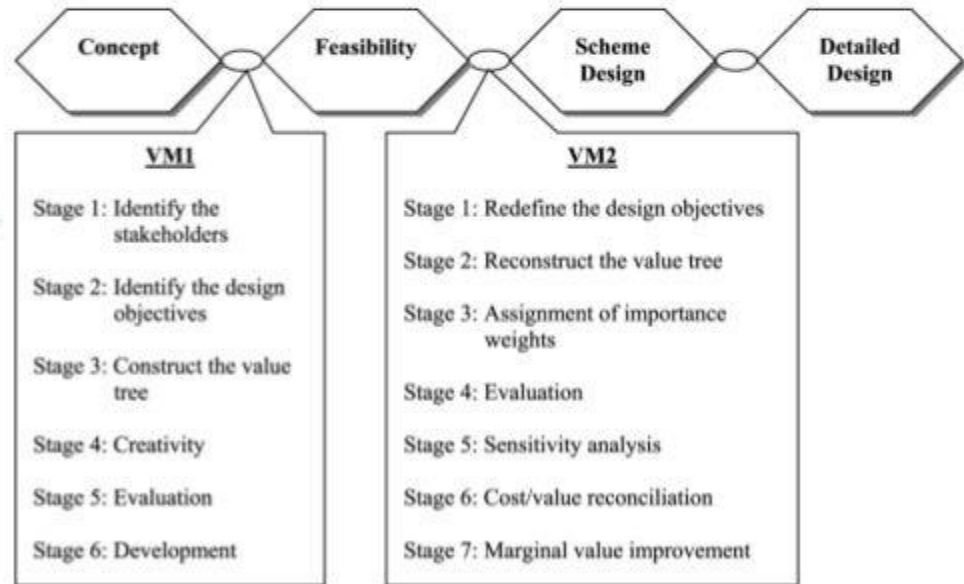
Concept

Feasibility

Scheme Design

Detailed Design

VM1

Stage 1: Identify the stakeholders

Stage 2: Identify the design objectives

Stage 3: Construct the value tree

Stage 4: Creativity

Stage 5: Evaluation

Stage 6: Development

VM2

Stage 1: Redefine the design objectives

Stage 2: Reconstruct the value tree

Stage 3: Assignment of importance weights

Stage 4: Evaluation

Stage 5: Sensitivity analysis

Stage 6: Cost/value reconciliation

Stage 7: Marginal value improvement